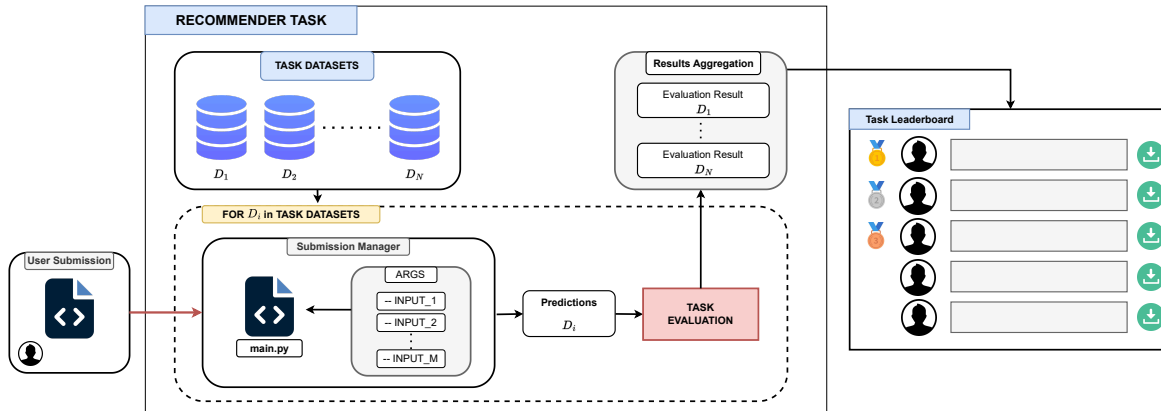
RECOMMENDER TASK

TASK DATASETS

$D_1$ $D_2$ $D_N$

Results Aggregation

Evaluation Result $D_1$

Evaluation Result $D_N$

Task Leaderboard

2

FOR $D_i$ in TASK DATASETS

User Submission

Submission Manager

main.py

ARGS

-- INPUT_1

-- INPUT_2

-- INPUT_M

Predictions $D_i$

TASK EVALUATION